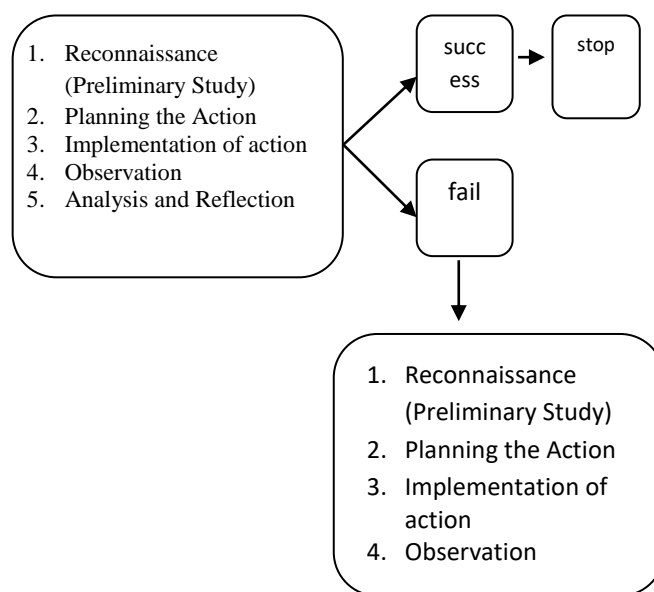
1. Reconnaissance (Preliminary Study)
2. Planning the Action
3. Implementation of action
4. Observation
5. Analysis and Reflection

success

stop

fail

1. Reconnaissance (Preliminary Study)
2. Planning the Action
3. Implementation of action
4. Observation